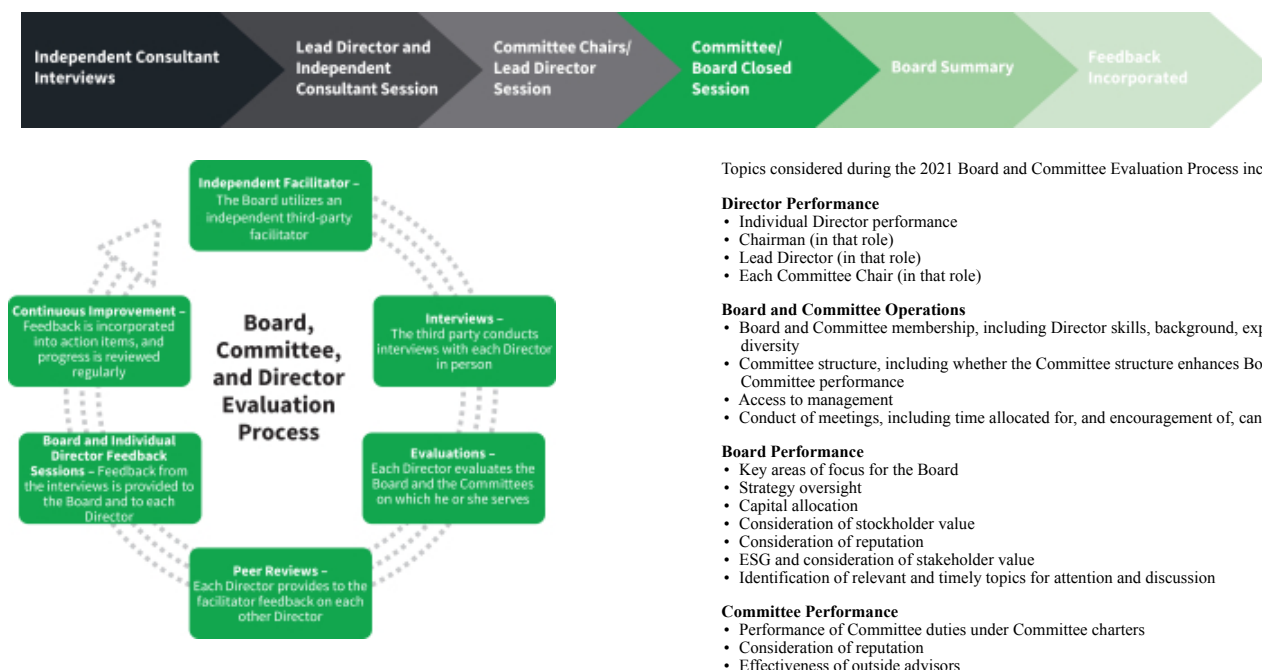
Independent Consultant Interviews

Lead Director and Independent Consultant Session

Committee Chairs/ Lead Director Session

Committee/ Board Closed Session

Board Summary

Feedback Incorporated

Independent Facilitator – The Board utilizes an independent third-party facilitator

Interviews – The third party conducts interviews with each Director in person

Evaluations – Each Director evaluates the Board and the Committees on which he or she serves

Peer Reviews – Each Director provides to the facilitator feedback on each other Director

Board and Individual Director Feedback Sessions – Feedback from the interviews is provided to the Board and to each Director

Continuous Improvement – Feedback is incorporated into action items, and progress is reviewed regularly

Board, Committee, and Director Evaluation Process

Topics considered during the 2021 Board and Committee Evaluation Process inc

Director Performance
• Individual Director performance
• Chairman (in that role)
• Lead Director (in that role)
• Each Committee Chair (in that role)

Board and Committee Operations
• Board and Committee membership, including Director skills, background, exp diversity
• Committee structure, including whether the Committee structure enhances Bo Committee performance
• Access to management
• Conduct of meetings, including time allocated for, and encouragement of, can

Board Performance
• Key areas of focus for the Board
• Strategy oversight
• Capital allocation
• Consideration of stockholder value
• Consideration of reputation
• ESG and consideration of stakeholder value
• Identification of relevant and timely topics for attention and discussion

Committee Performance
• Performance of Committee duties under Committee charters
• Consideration of reputation
• Effectiveness of outside advisors